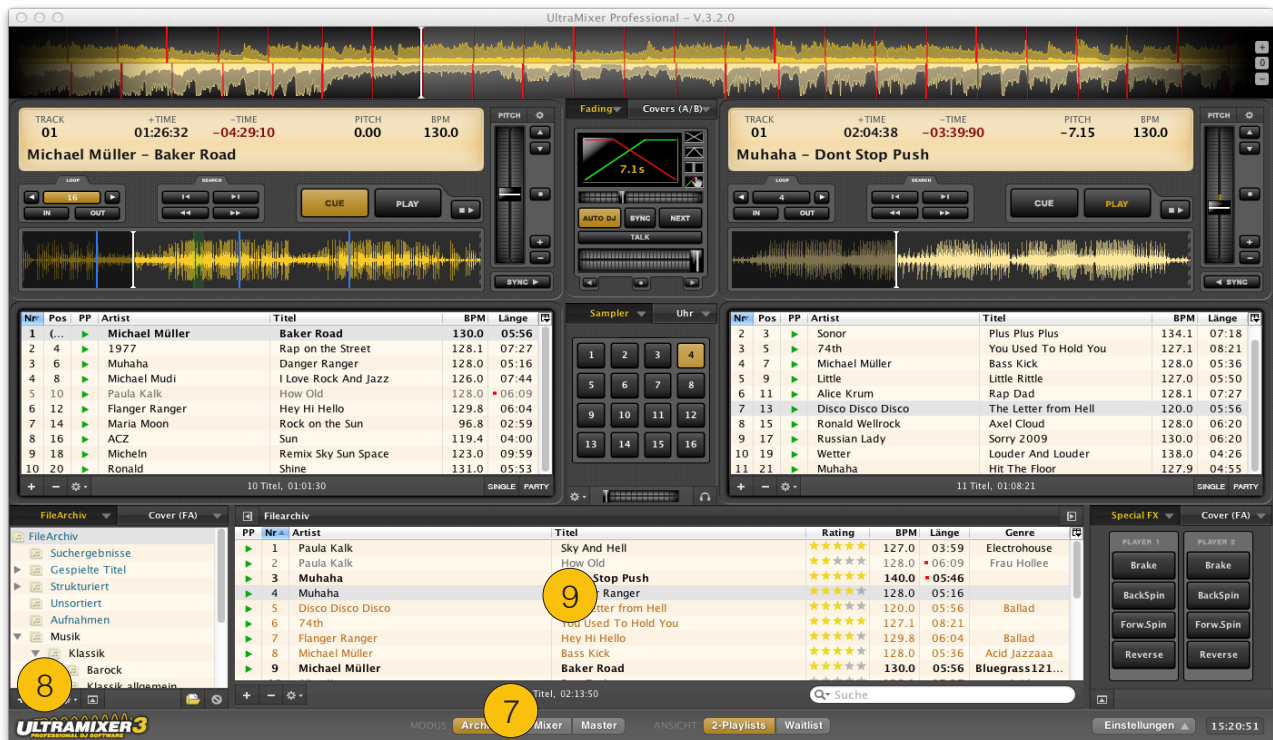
UltraMixer Professional - V.3.2.0

+
0
−

| TRACK | +TIME | −TIME | PITCH | BPM |
|---|---|---|---|---|
| 01 | 01:26:32 | −04:29:10 | 0.00 | 130.0 |

Michael Müller – Baker Road

LOOP
16
IN OUT
SEARCH
CUE
PLAY
PITCH
SYNC

Fading
Covers (A/B)
7.1s
AUTO DJ
SYNC
NEXT
TALK

| TRACK | +TIME | −TIME | PITCH | BPM |
|---|---|---|---|---|
| 01 | 02:04:38 | −03:39:90 | −7.15 | 130.0 |

Muhaha – Dont Stop Push

LOOP
4
IN OUT
SEARCH
CUE
PLAY
PITCH
SYNC

| Nr | Pos | PP | Artist | Titel | BPM | Länge |
|---|---|---|---|---|---|---|
| 1 | (... | ▶ | Michael Müller | Baker Road | 130.0 | 05:56 |
| 2 | 4 | ▶ | 1977 | Rap on the Street | 128.1 | 07:27 |
| 3 | 6 | ▶ | Muhaha | Danger Ranger | 128.0 | 05:16 |
| 4 | 8 | ▶ | Michael Mudi | I Love Rock And Jazz | 126.0 | 07:44 |
| 5 | 10 | ▶ | Paula Kalk | How Old | 128.0 | 06:09 |
| 6 | 12 | ▶ | Flanger Ranger | Hey Hi Hello | 129.8 | 06:04 |
| 7 | 14 | ▶ | Maria Moon | Rock on the Sun | 96.8 | 02:59 |
| 8 | 16 | ▶ | ACZ | Sun | 119.4 | 04:00 |
| 9 | 18 | ▶ | Micheln | Remix Sky Sun Space | 123.0 | 09:59 |
| 10 | 20 | ▶ | Ronald | Shine | 131.0 | 05:53 |

10 Titel, 01:01:30
SINGLE PARTY

Sampler
Uhr
1 2 3 4
5 6 7 8
9 10 11 12
13 14 15 16

| Nr | Pos | PP | Artist | Titel | BPM | Länge |
|---|---|---|---|---|---|---|
| 2 | 3 | ▶ | Sonor | Plus Plus Plus | 134.1 | 07:18 |
| 3 | 5 | ▶ | 74th | You Used To Hold You | 127.1 | 08:21 |
| 4 | 7 | ▶ | Michael Müller | Bass Kick | 128.0 | 05:36 |
| 5 | 9 | ▶ | Little | Little Rittle | 127.0 | 05:50 |
| 6 | 11 | ▶ | Alice Krum | Rap Dad | 128.1 | 07:27 |
| 7 | 13 | ▶ | Disco Disco Disco | The Letter from Hell | 120.0 | 05:56 |
| 8 | 15 | ▶ | Ronald Wellrock | Axel Cloud | 128.0 | 06:20 |
| 9 | 17 | ▶ | Russian Lady | Sorry 2009 | 130.0 | 06:20 |
| 10 | 19 | ▶ | Wetter | Louder And Louder | 138.0 | 04:26 |
| 11 | 21 | ▶ | Muhaha | Hit The Floor | 127.9 | 04:55 |

11 Titel, 01:08:21
SINGLE PARTY

FileArchiv
Cover (FA)
FileArchiv
Suchergebnisse
Gespielte Titel
Strukturiert
Unsortiert
Aufnahmen
Musik
Klassik
Barock
Klassik allgemein

Filearchiv

| PP | Nr | Artist | Titel | Rating | BPM | Länge | Genre |
|---|---|---|---|---|---|---|---|
| ▶ | 1 | Paula Kalk | Sky And Hell | ★★★★★ | 127.0 | 03:59 | Electrohouse |
| ▶ | 2 | Paula Kalk | How Old | ★★★★★ | 128.0 | 06:09 | Frau Hollee |
| ▶ | 3 | Muhaha | Stop Push | ★★★★★ | 140.0 | 05:46 | |
| ▶ | 4 | Muhaha | Ranger | ★★★★★ | 128.0 | 05:16 | |
| ▶ | 5 | Disco Disco Disco | etter from Hell | ★★★★★ | 120.0 | 05:56 | Ballad |
| ▶ | 6 | 74th | You Used To Hold You | ★★★★★ | 127.1 | 08:21 | |
| ▶ | 7 | Flanger Ranger | Hey Hi Hello | ★★★★★ | 129.8 | 06:04 | Ballad |
| ▶ | 8 | Michael Müller | Bass Kick | ★★★★★ | 128.0 | 05:36 | Acid Jazzaaa |
| ▶ | 9 | Michael Müller | Baker Road | ★★★★★ | 130.0 | 05:56 | Bluegrass121... |

9
Titel, 02:13:50
Suche

Special FX
Cover (FA)
PLAYER 1
Brake
BackSpin
Forw.Spin
Reverse
PLAYER 2
Brake
BackSpin
Forw.Spin
Reverse

8
7
ULTRAMIXER3
PROFESSIONAL DJ SOFTWARE
MODUS
Archi
Mixer
Master
ANSICHT
2-Playlists
Waitlist
Einstellungen
15:20:51